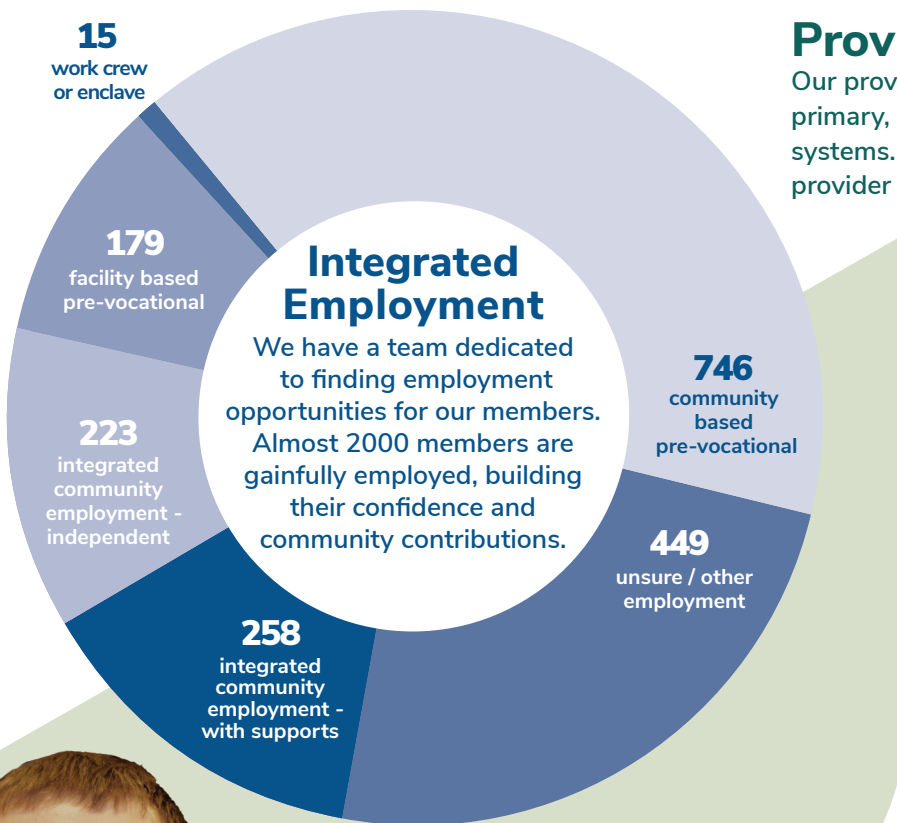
15
work crew or enclave

179
facility based pre-vocational

223
integrated community employment - independent

258
integrated community employment - with supports

Integrated Employment

We have a team dedicated to finding employment opportunities for our members. Almost 2000 members are gainfully employed, building their confidence and community contributions.

746
community based pre-vocational

449
unsure / other employment

Prov
Our prov
primary,
systems.
provider